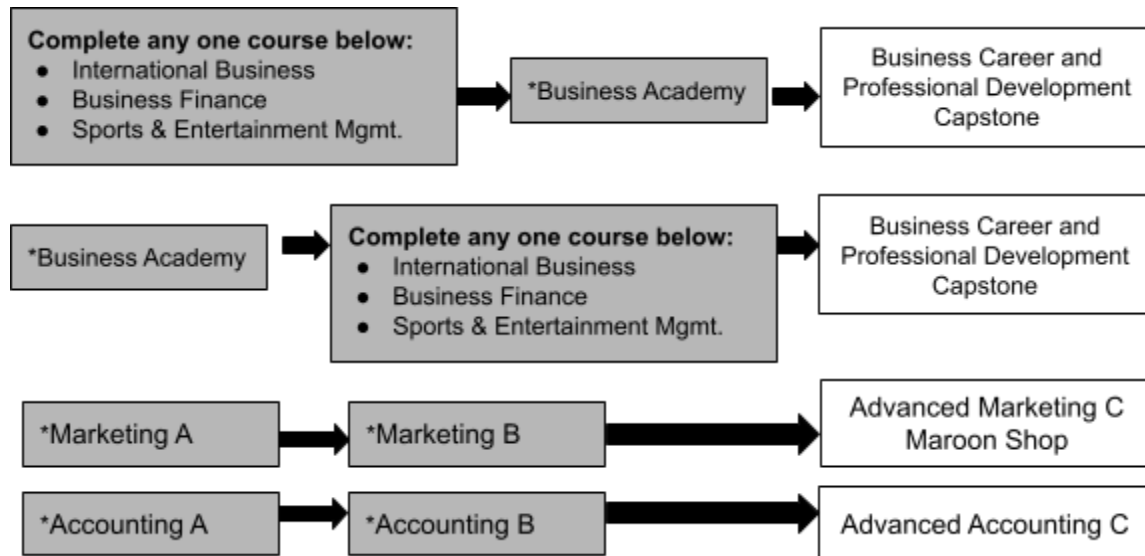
**Complete any one course below:**
- International Business
- Business Finance
- Sports & Entertainment Mgmt.

*Business Academy

Business Career and Professional Development Capstone

*Business Academy

**Complete any one course below:**
- International Business
- Business Finance
- Sports & Entertainment Mgmt.

Business Career and Professional Development Capstone

*Marketing A

*Marketing B

Advanced Marketing C Maroon Shop

*Accounting A

*Accounting B

Advanced Accounting C